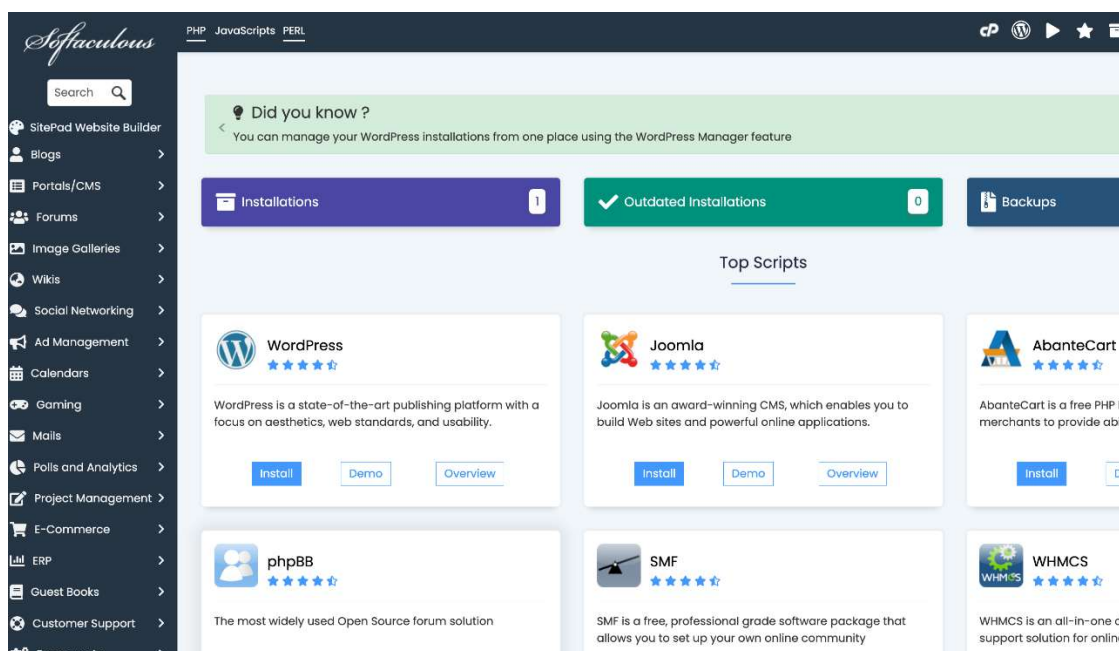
Softaculous

PHP JavaScripts PERL

cP

Search

SitePad Website Builder
Blogs
Portals/CMS
Forums
Image Galleries
Wikis
Social Networking
Ad Management
Calendars
Gaming
Mails
Polls and Analytics
Project Management
E-Commerce
ERP
Guest Books
Customer Support

Did you know ?
You can manage your WordPress installations from one place using the WordPress Manager feature

Installations 1

Outdated Installations 0

Backups

Top Scripts

WordPress
WordPress is a state-of-the-art publishing platform with a focus on aesthetics, web standards, and usability.
Install Demo Overview

Joomla
Joomla is an award-winning CMS, which enables you to build Web sites and powerful online applications.
Install Demo Overview

AbanteCart
AbanteCart is a free PHP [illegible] merchants to provide ab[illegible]
Install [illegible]

phpBB
The most widely used Open Source forum solution

SMF
SMF is a free, professional grade software package that allows you to set up your own online community

WHMCS
WHMCS is an all-in-one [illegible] support solution for onlin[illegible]